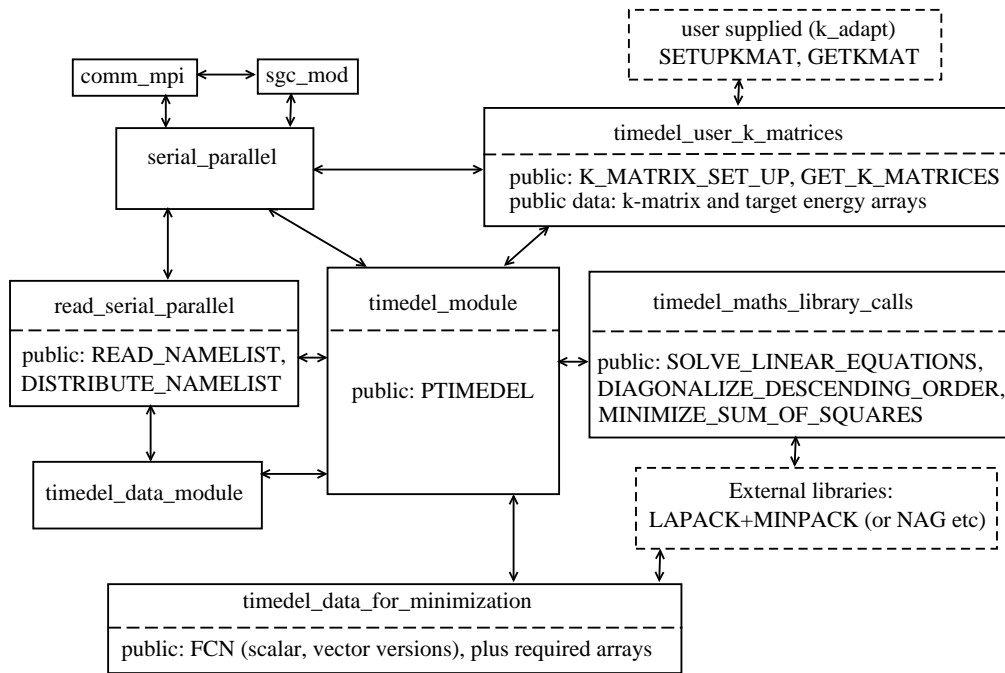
user supplied (k_adapt)
SETUPKMAT, GETKMAT

comm_mpi

sgc_mod

serial_parallel

timedel_user_k_matrices

public: K_MATRIX_SET_UP, GET_K_MATRICES
public data: k-matrix and target energy arrays

read_serial_parallel

public: READ_NAMELIST, DISTRIBUTE_NAMELIST

timedel_module

public: PTIMEDEL

timedel_maths_library_calls

public: SOLVE_LINEAR_EQUATIONS, DIAGONALIZE_DESCENDING_ORDER, MINIMIZE_SUM_OF_SQUARES

timedel_data_module

External libraries:
LAPACK+MINPACK (or NAG etc)

timedel_data_for_minimization

public: FCN (scalar, vector versions), plus required arrays